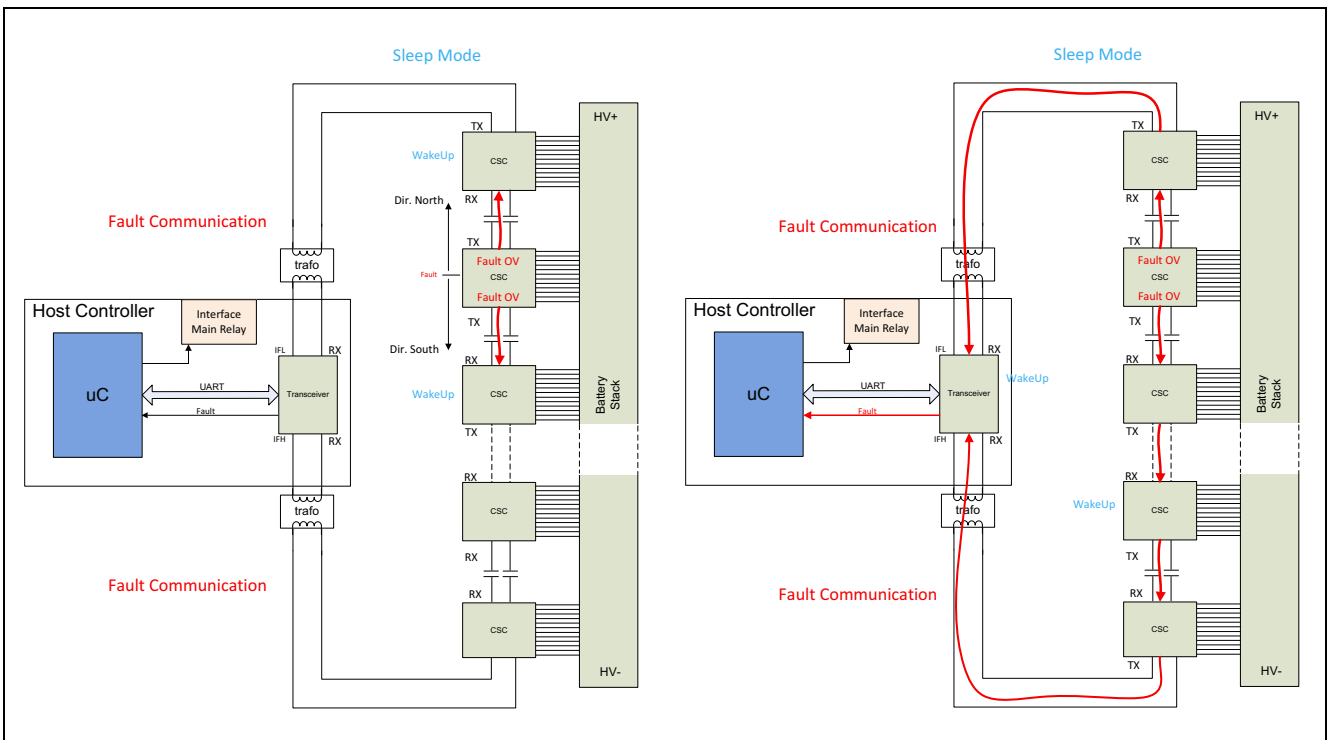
Sleep Mode

Fault Communication

Host Controller

Interface Main Relay

uC

UART

Fault

IFL

RX

Transceiver

IFH

RX

trafo

trafo

Fault Communication

TX

WakeUp

CSC

RX

Dir. North

TX

Fault

Fault OV

CSC

Fault OV

TX

Dir. South

RX

WakeUp

CSC

TX

RX

CSC

RX

RX

CSC

HV+

Battery Stack

HV-

Sleep Mode

Fault Communication

Host Controller

Interface Main Relay

uC

UART

Fault

IFL

RX

Transceiver

WakeUp

IFH

RX

trafo

trafo

Fault Communication

TX

CSC

RX

TX

Fault OV

CSC

Fault OV

TX

RX

CSC

TX

RX

WakeUp

CSC

TX

RX

CSC

TX

HV+

Battery Stack

HV-